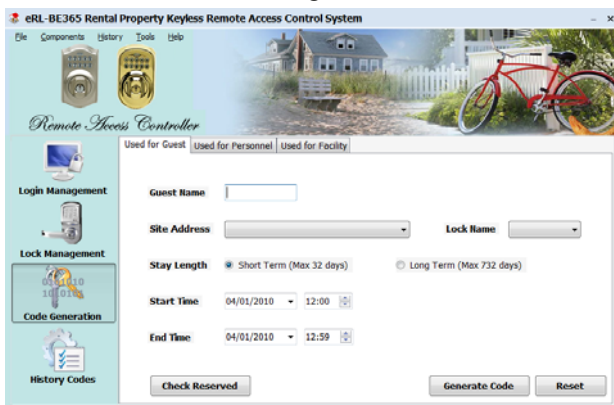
eRL-BE365 Rental Property Keyless Remote Access Control System

File Components History Tools Help

Remote Access Controller

Login Management

Lock Management

Code Generation

History Codes

Used for Guest | Used for Personnel | Used for Facility

Guest Name

Site Address

Lock Name

Stay Length

Short Term (Max 32 days)

Long Term (Max 732 days)

Start Time 04/01/2010 12:00

End Time 04/01/2010 12:59

Check Reserved

Generate Code

Reset